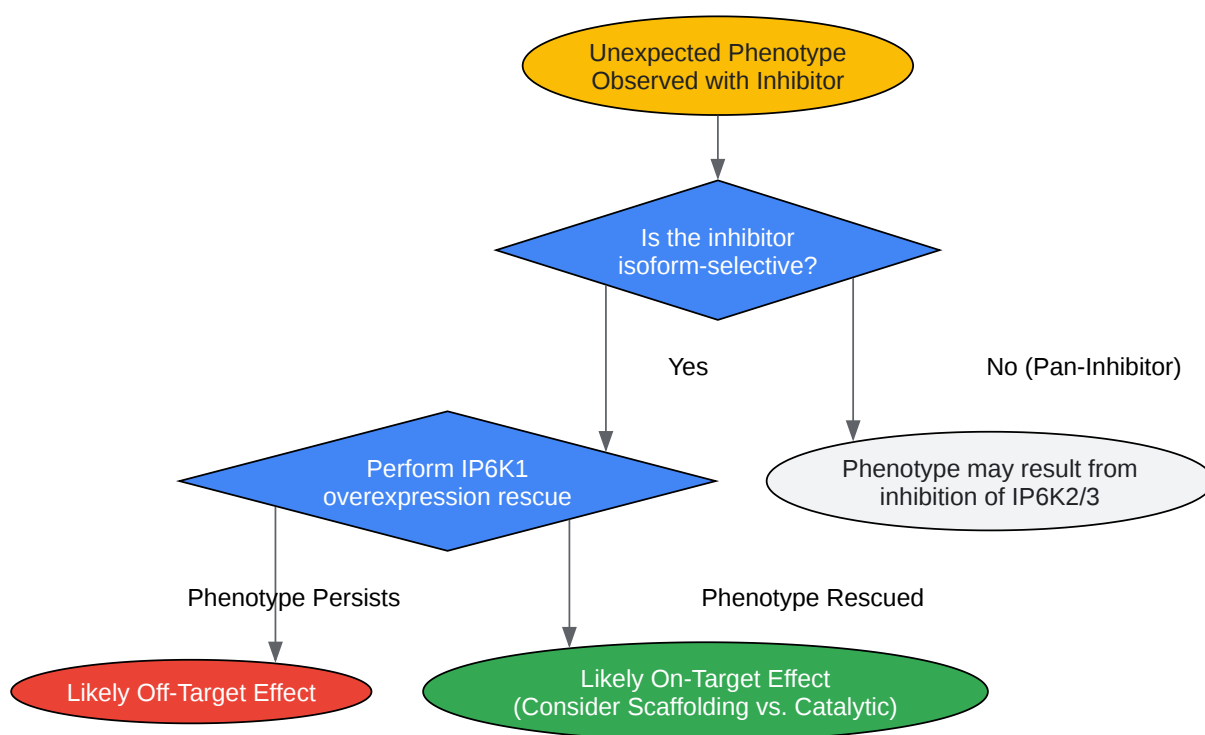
Unexpected Phenotype Observed with Inhibitor

Is the inhibitor isoform-selective?

Yes

No (Pan-Inhibitor)

Perform IP6K1 overexpression rescue

Phenotype may result from inhibition of IP6K2/3

Phenotype Persists

Phenotype Rescued

Likely Off-Target Effect

Likely On-Target Effect (Consider Scaffolding vs. Catalytic)